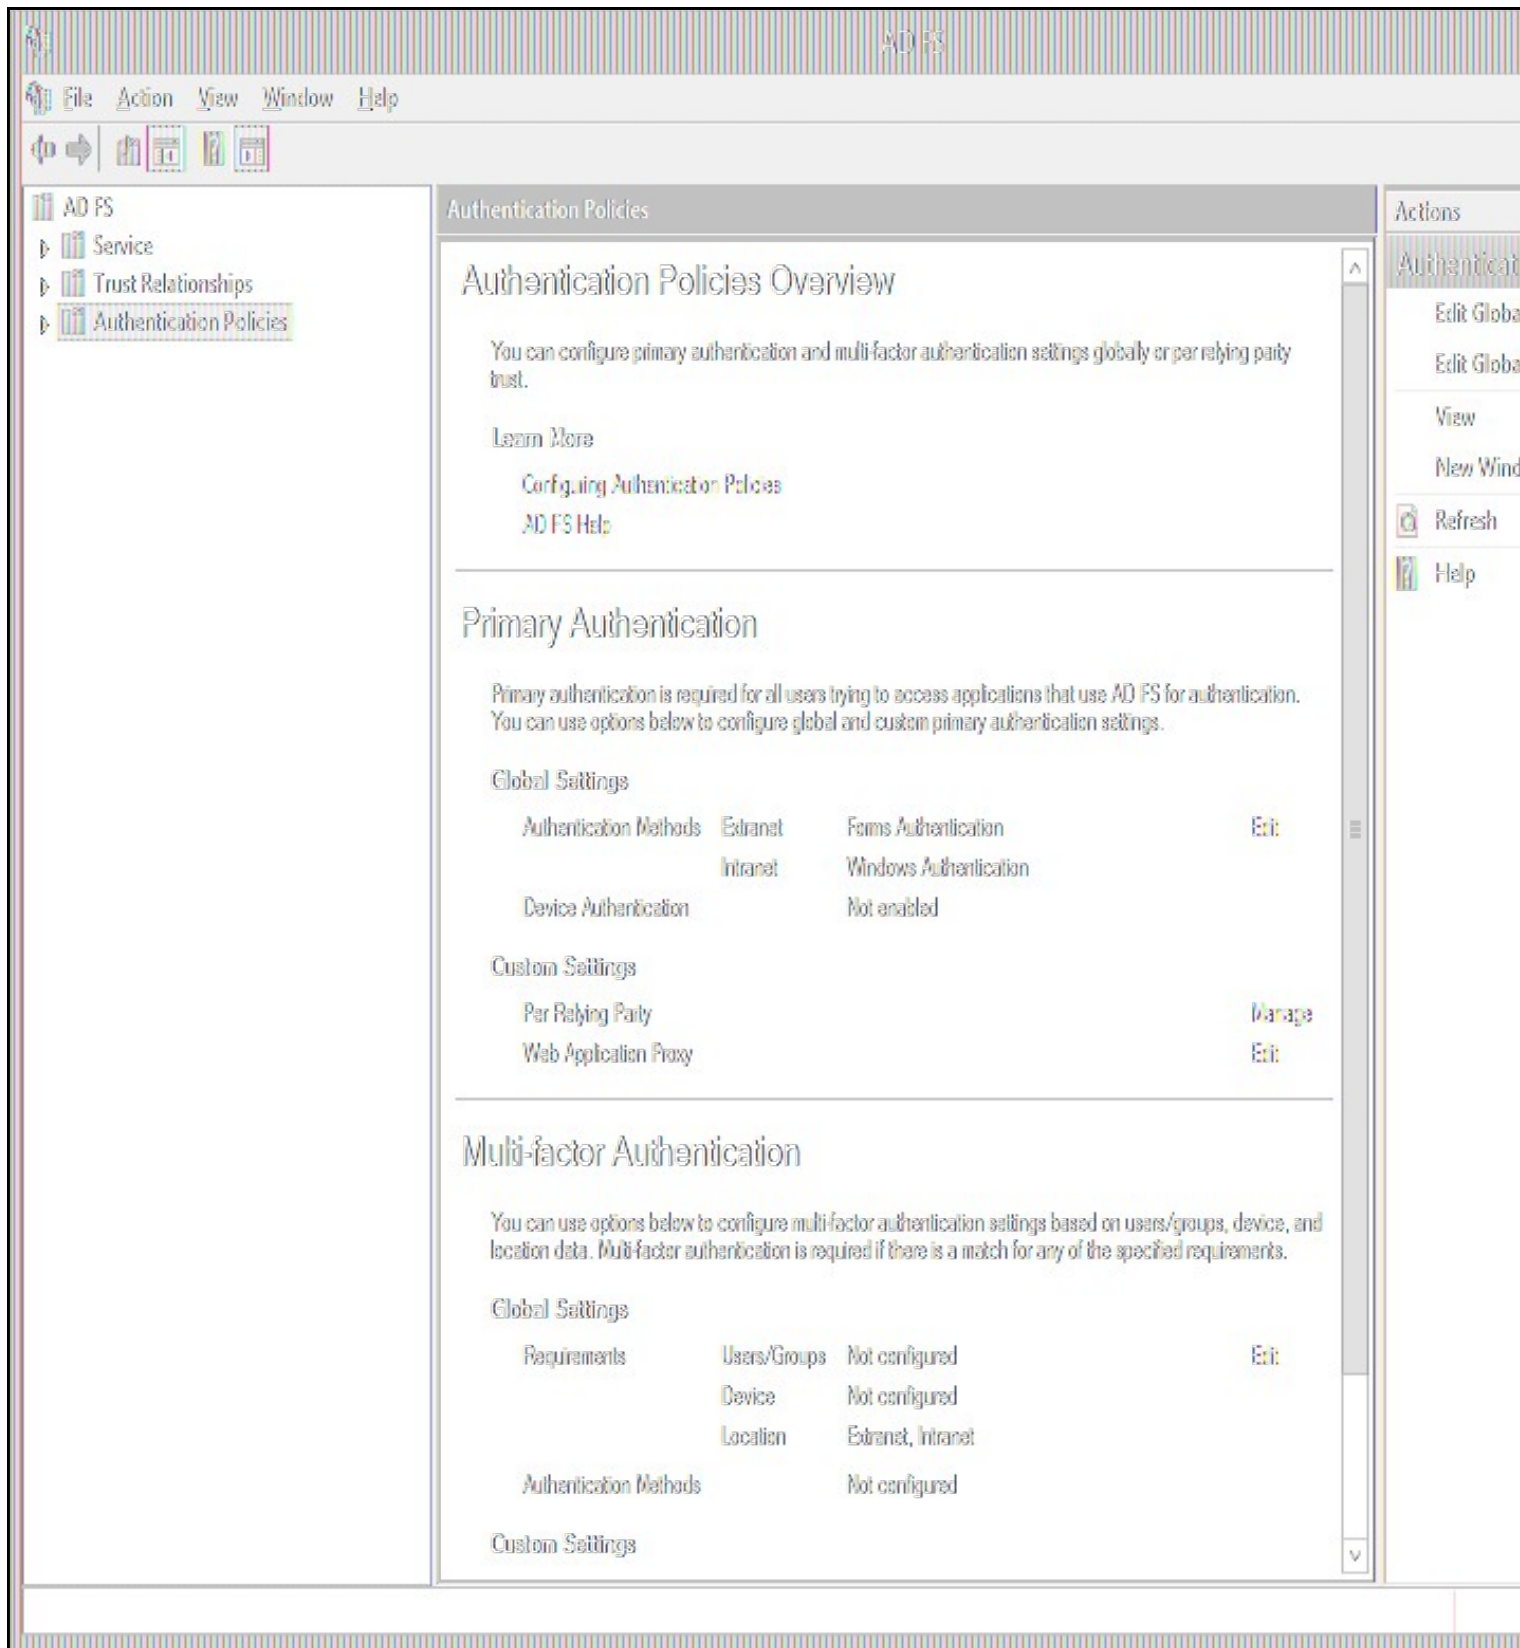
AD FS

File Action View Window Help

AD FS
Service
Trust Relationships
Authentication Policies

Authentication Policies

Authentication Policies Overview

You can configure primary authentication and multi-factor authentication settings globally or per relying party trust.

Learn More

Configuring Authentication Policies
AD FS Help

Primary Authentication

Primary authentication is required for all users trying to access applications that use AD FS for authentication. You can use options below to configure global and custom primary authentication settings.

Global Settings

| Authentication Methods | Extranet | Forms Authentication | Edit |
|---|---|---|---|
| | Intranet | Windows Authentication | |
| Device Authentication | | Not enabled | |

Custom Settings

| Per Relying Party | Manage |
|---|---|
| Web Application Proxy | Edit |

Multi-factor Authentication

You can use options below to configure multi-factor authentication settings based on users/groups, device, and location data. Multi-factor authentication is required if there is a match for any of the specified requirements.

Global Settings

| Requirements | Users/Groups | Not configured | Edit |
|---|---|---|---|
| | Device | Not configured | |
| | Location | Extranet, Intranet | |
| Authentication Methods | | Not configured | |

Custom Settings

Actions
Authenticat
Edit Globa
Edit Globa
View
New Wind
Refresh
Help